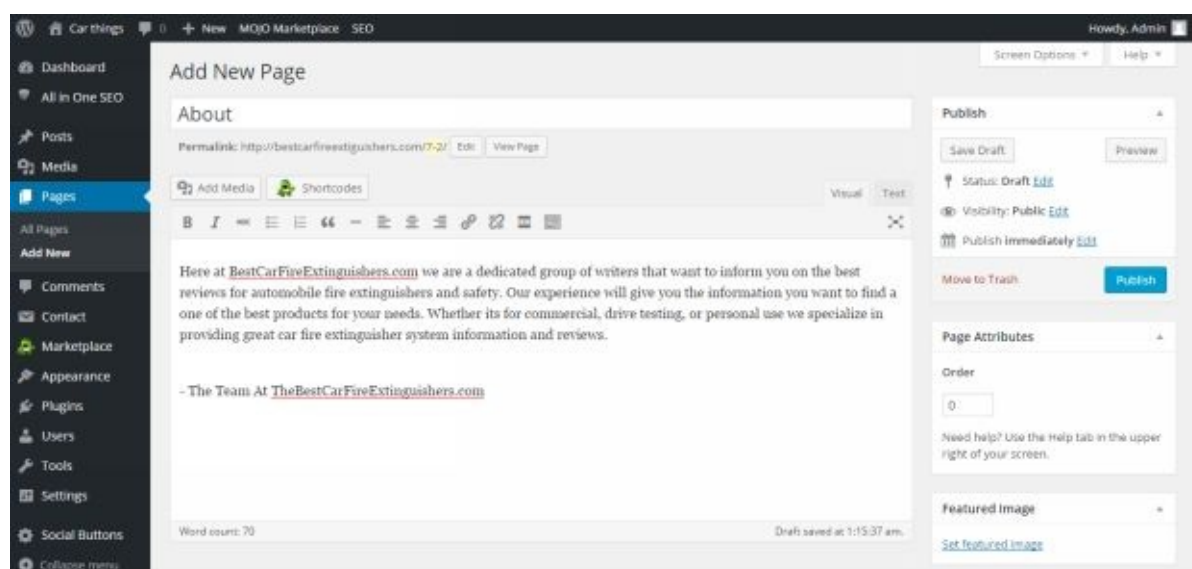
Car things 0 + New MOJO Marketplace SEO Howdy, Admin

Dashboard
All in One SEO
Posts
Media
Pages
All Pages
Add New
Comments
Contact
Marketplace
Appearance
Plugins
Users
Tools
Settings
Social Buttons
Collapse menu

Add New Page

Screen Options ▼ Help ▼

About

Permalink: http://bestcarfireextinguishers.com/7-2/ Edit View Page

Add Media Shortcodes Visual Text

Here at BestCarFireExtinguishers.com we are a dedicated group of writers that want to inform you on the best reviews for automobile fire extinguishers and safety. Our experience will give you the information you want to find a one of the best products for your needs. Whether its for commercial, drive testing, or personal use we specialize in providing great car fire extinguisher system information and reviews.

- The Team At TheBestCarFireExtinguishers.com

Word count: 70 Draft saved at 1:15:37 am.

Publish
Save Draft Preview
Status: Draft Edit
Visibility: Public Edit
Publish immediately Edit
Move to Trash Publish

Page Attributes
Order
0
Need help? Use the Help tab in the upper right of your screen.

Featured Image
Set featured image